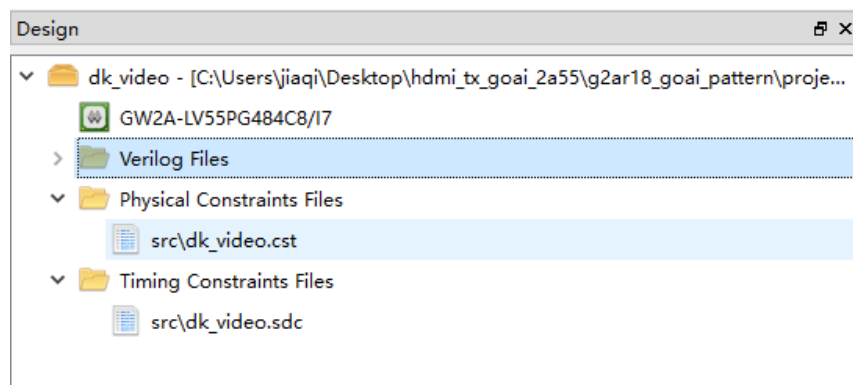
Design

dk_video - [C:\Users\jiaqi\Desktop\hdmi_tx_goai_2a55\g2ar18_goai_pattern\proje...

GW2A-LV55PG484C8/I7

Verilog Files

Physical Constraints Files

src\dk_video.cst

Timing Constraints Files

src\dk_video.sdc